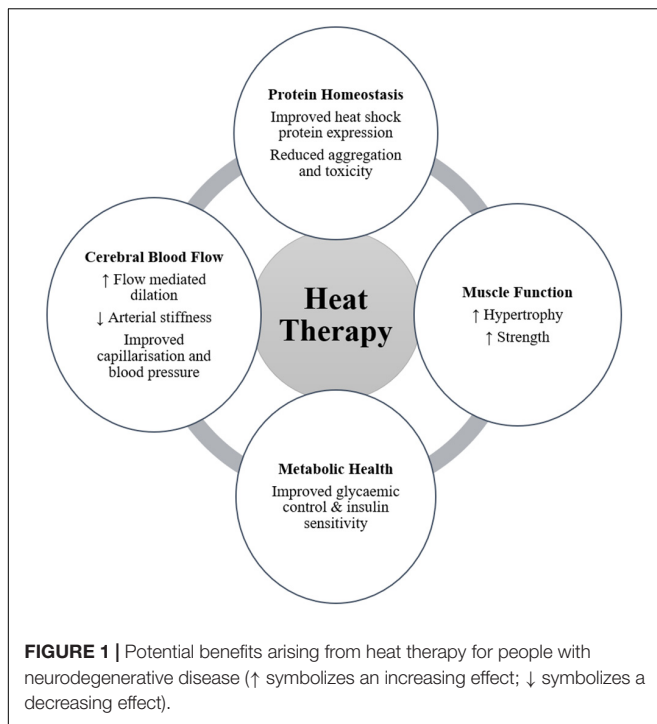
Protein Homeostasis
Improved heat shock protein expression
Reduced aggregation and toxicity

Cerebral Blood Flow
↑ Flow mediated dilation
↓ Arterial stiffness
Improved capillarisation and blood pressure

Heat Therapy

Muscle Function
↑ Hypertrophy
↑ Strength

Metabolic Health
Improved glycaemic control & insulin sensitivity

**FIGURE 1 |** Potential benefits arising from heat therapy for people with neurodegenerative disease (↑ symbolizes an increasing effect; ↓ symbolizes a decreasing effect).